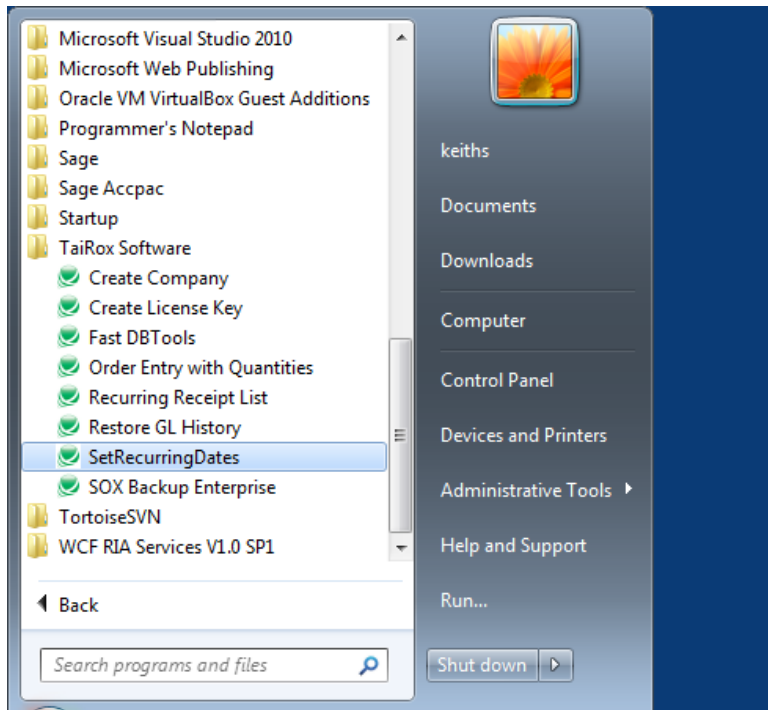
Microsoft Visual Studio 2010
Microsoft Web Publishing
Oracle VM VirtualBox Guest Additions
Programmer's Notepad
Sage
Sage Accpac
Startup
TaiRox Software
Create Company
Create License Key
Fast DBTools
Order Entry with Quantities
Recurring Receipt List
Restore GL History
SetRecurringDates
SOX Backup Enterprise
TortoiseSVN
WCF RIA Services V1.0 SP1

Back

Search programs and files

keiths
Documents
Downloads
Computer
Control Panel
Devices and Printers
Administrative Tools
Help and Support
Run...
Shut down